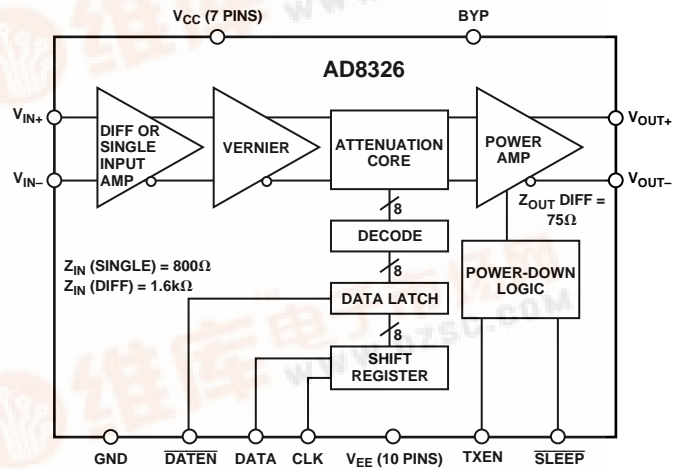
$V_{CC}$ (7 PINS)
BYP
AD8326
$V_{IN+}$
$V_{IN-}$
DIFF OR SINGLE INPUT AMP
VERNIER
ATTENUATION CORE
POWER AMP
$V_{OUT+}$
$V_{OUT-}$
$Z_{OUT}$ DIFF = 75Ω
8
DECODE
8
DATA LATCH
8
SHIFT REGISTER
POWER-DOWN LOGIC
$Z_{IN}$ (SINGLE) = 800Ω
$Z_{IN}$ (DIFF) = 1.6kΩ
GND
$\overline{DATEN}$
DATA
CLK
$V_{EE}$ (10 PINS)
TXEN
$\overline{SLEEP}$